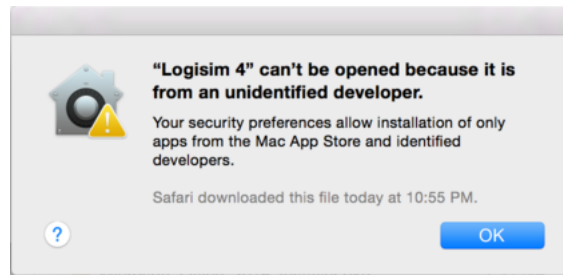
“Logisim 4” can’t be opened because it is from an unidentified developer.

Your security preferences allow installation of only apps from the Mac App Store and identified developers.

Safari downloaded this file today at 10:55 PM.

?

OK